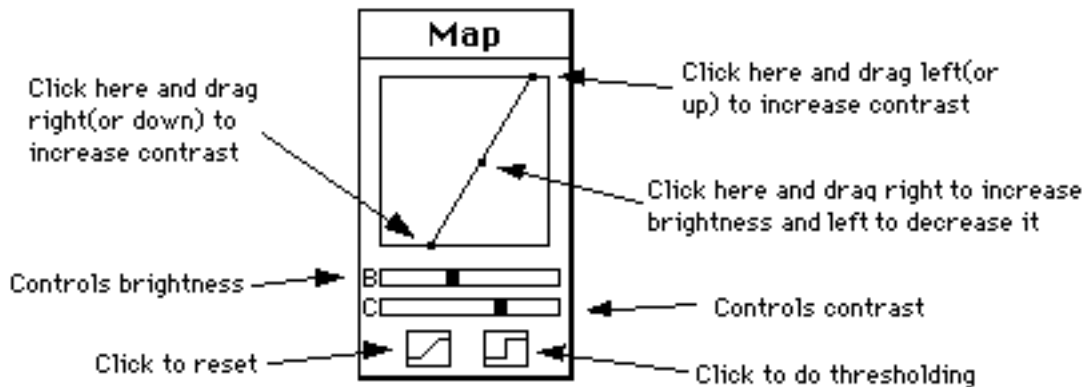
Map

Click here and drag right(or down) to increase contrast

Click here and drag left(or up) to increase contrast

Click here and drag right to increase brightness and left to decrease it

Controls brightness

B

C

Controls contrast

Click to reset

Click to do thresholding